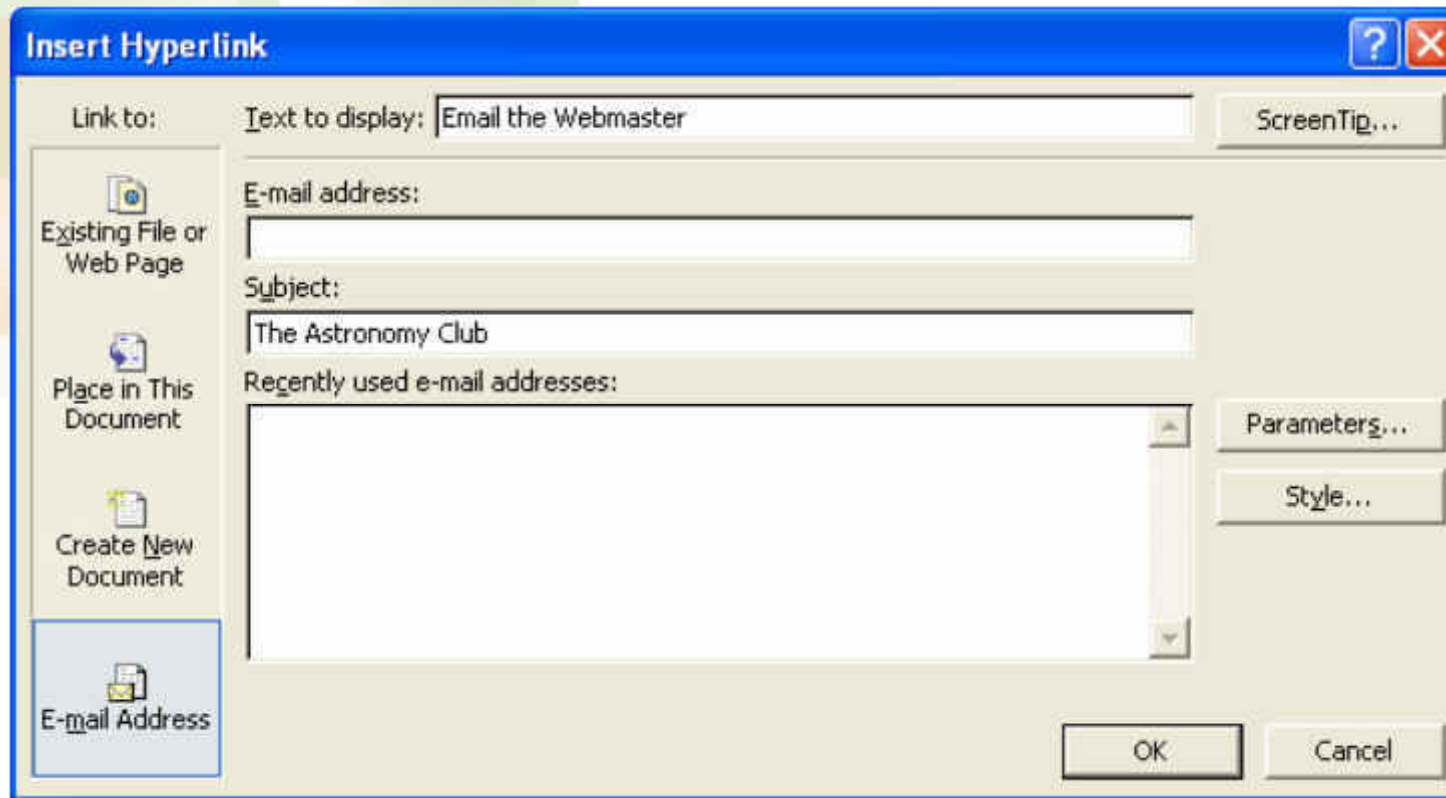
Insert Hyperlink

Link to:

Text to display: Email the Webmaster

ScreenTip...

Existing File or Web Page

E-mail address:

Subject:

The Astronomy Club

Place in This Document

Recently used e-mail addresses:

Parameters...

Style...

Create New Document

E-mail Address

OK

Cancel